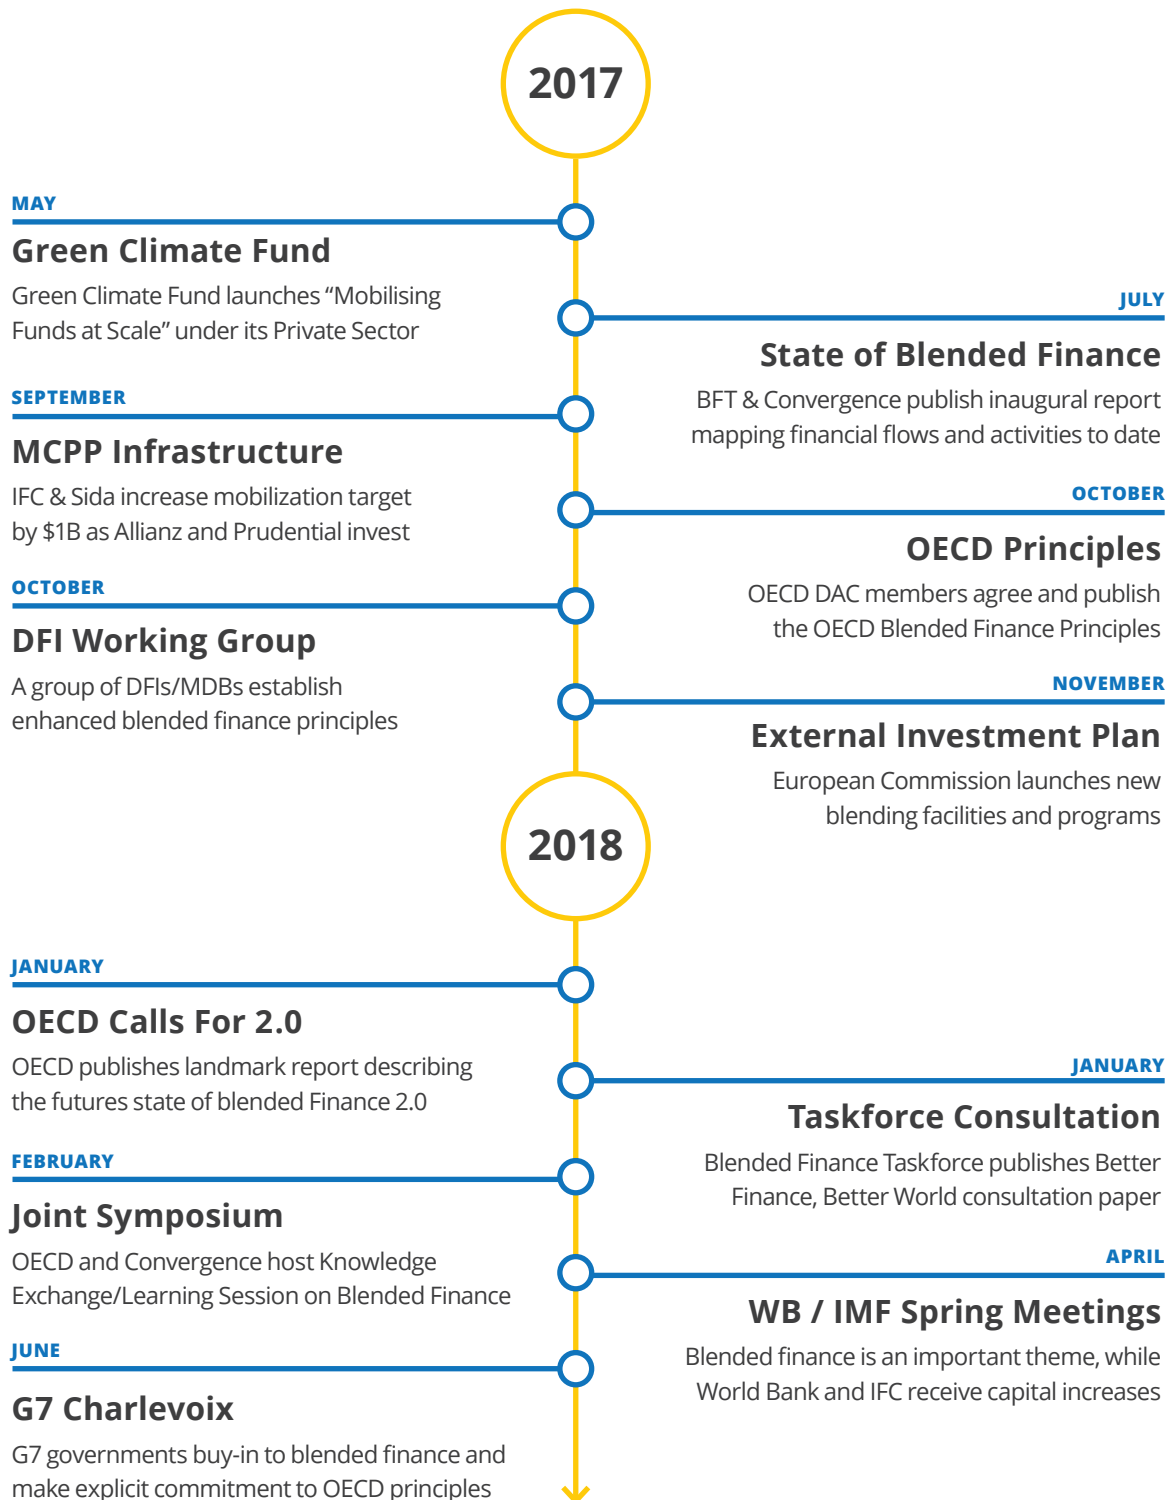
2017

MAY
Green Climate Fund
Green Climate Fund launches “Mobilising Funds at Scale” under its Private Sector

JULY
State of Blended Finance
BFT & Convergence publish inaugural report mapping financial flows and activities to date

SEPTEMBER
MCPP Infrastructure
IFC & Sida increase mobilization target by $1B as Allianz and Prudential invest

OCTOBER
OECD Principles
OECD DAC members agree and publish the OECD Blended Finance Principles

OCTOBER
DFI Working Group
A group of DFIs/MDBs establish enhanced blended finance principles

NOVEMBER
External Investment Plan
European Commission launches new blending facilities and programs

2018

JANUARY
OECD Calls For 2.0
OECD publishes landmark report describing the futures state of blended Finance 2.0

JANUARY
Taskforce Consultation
Blended Finance Taskforce publishes Better Finance, Better World consultation paper

FEBRUARY
Joint Symposium
OECD and Convergence host Knowledge Exchange/Learning Session on Blended Finance

APRIL
WB / IMF Spring Meetings
Blended finance is an important theme, while World Bank and IFC receive capital increases

JUNE
G7 Charlevoix
G7 governments buy-in to blended finance and make explicit commitment to OECD principles